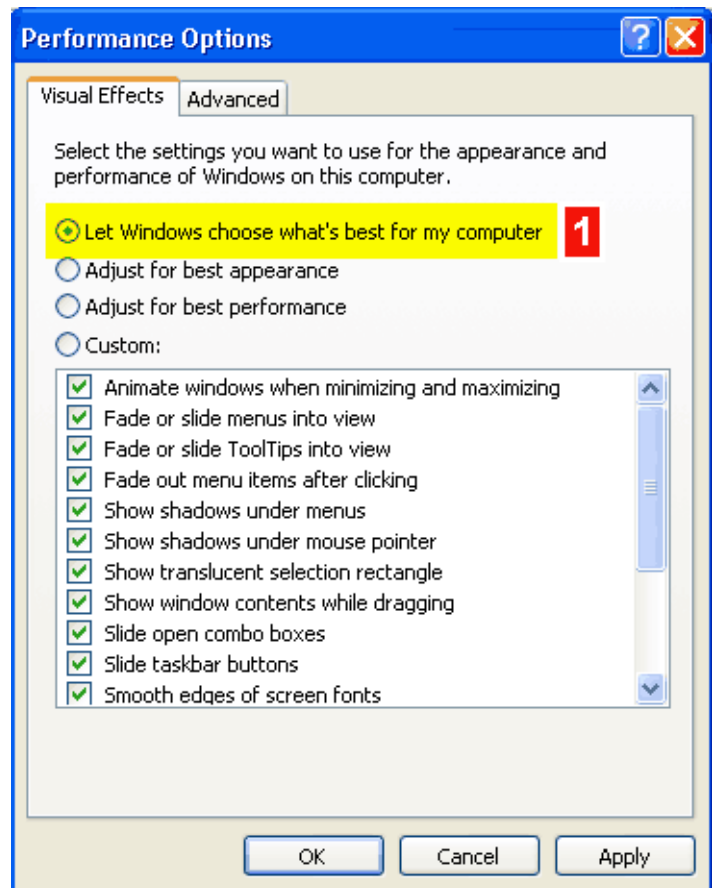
Performance Options

Visual Effects Advanced

Select the settings you want to use for the appearance and performance of Windows on this computer.

Let Windows choose what's best for my computer

1

Adjust for best appearance

Adjust for best performance

Custom:

Animate windows when minimizing and maximizing
Fade or slide menus into view
Fade or slide ToolTips into view
Fade out menu items after clicking
Show shadows under menus
Show shadows under mouse pointer
Show translucent selection rectangle
Show window contents while dragging
Slide open combo boxes
Slide taskbar buttons
Smooth edges of screen fonts

OK Cancel Apply